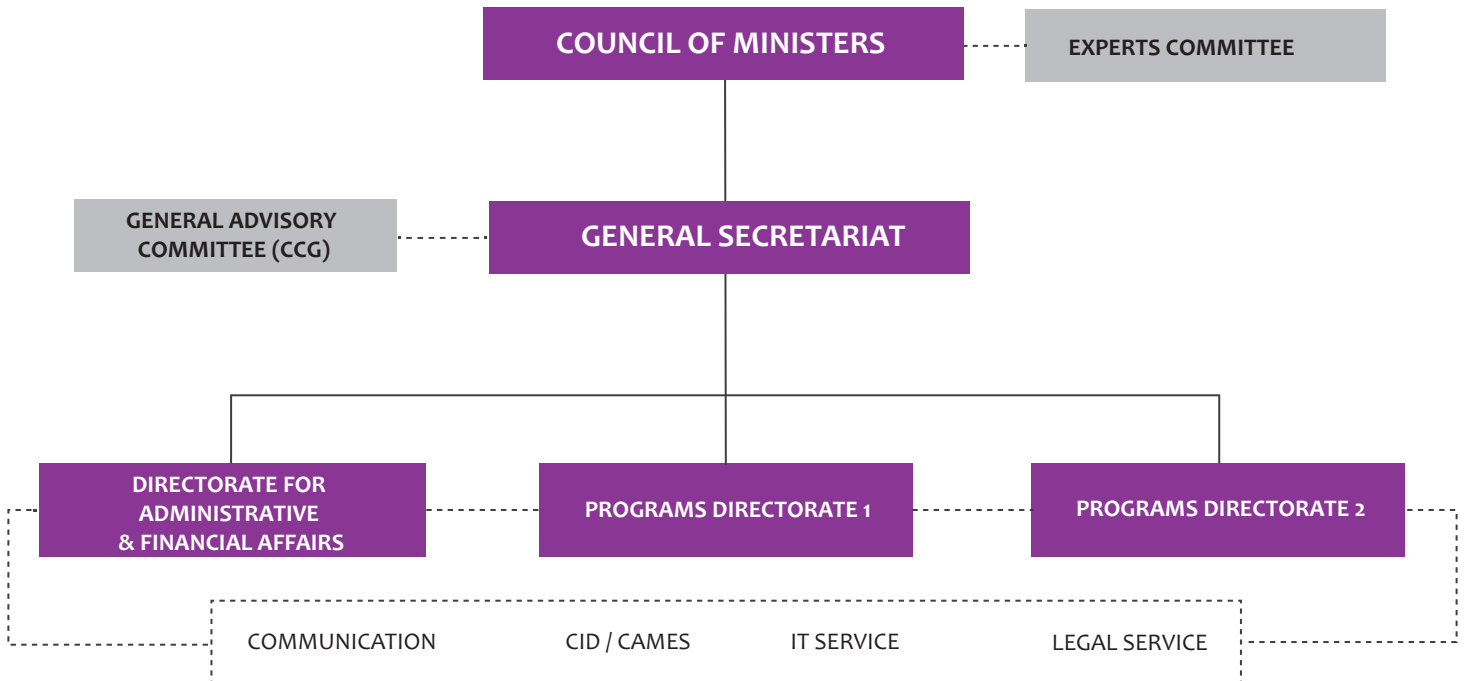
COUNCIL OF MINISTERS

EXPERTS COMMITTEE

GENERAL ADVISORY COMMITTEE (CCG)

GENERAL SECRETARIAT

DIRECTORATE FOR ADMINISTRATIVE & FINANCIAL AFFAIRS

PROGRAMS DIRECTORATE 1

PROGRAMS DIRECTORATE 2

COMMUNICATION

CID / CAMES

IT SERVICE

LEGAL SERVICE